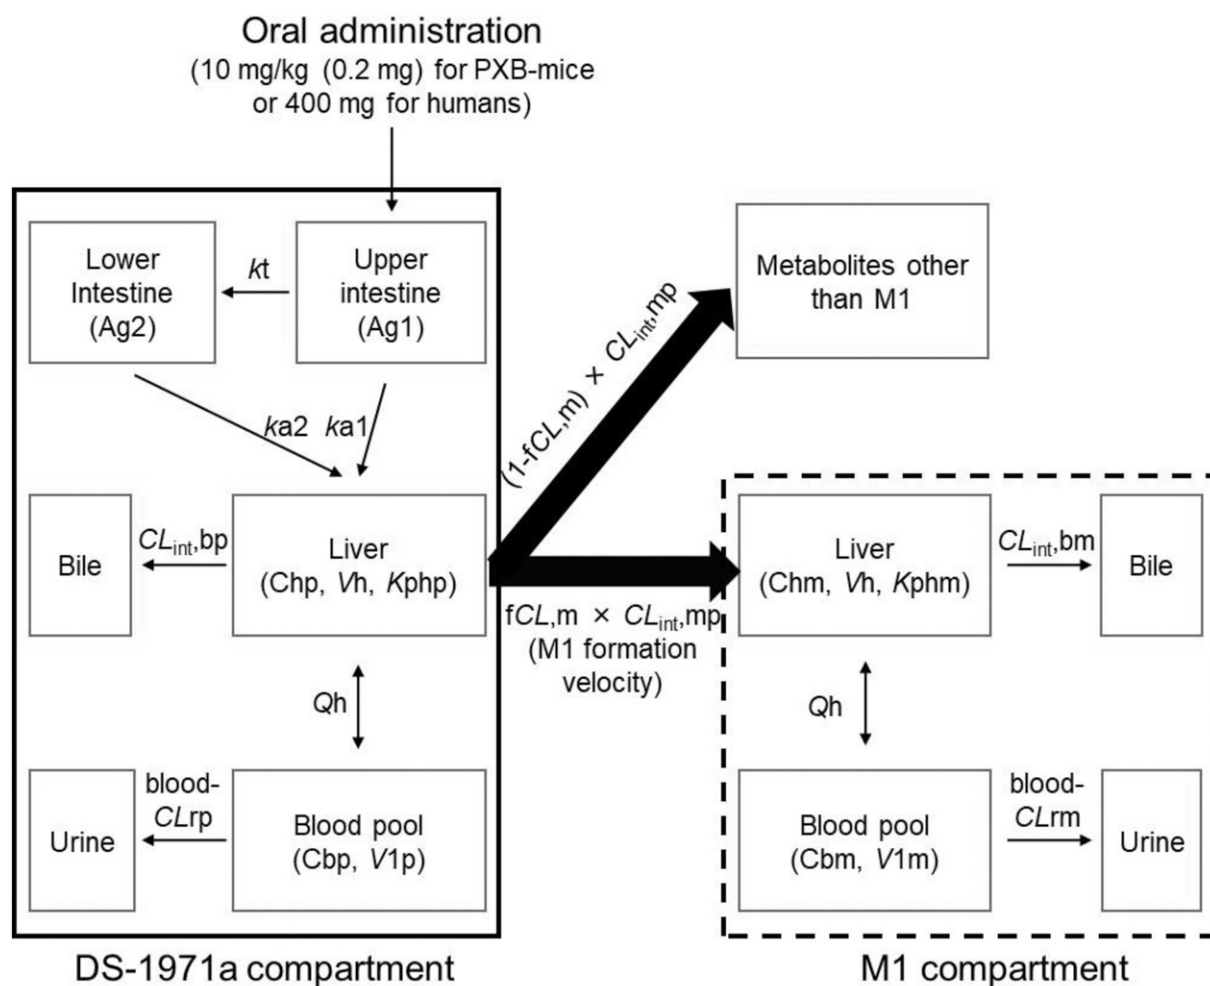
Oral administration
(10 mg/kg (0.2 mg) for PXB-mice or 400 mg for humans)

Lower Intestine (Ag2)

$k$t

Upper intestine (Ag1)

Metabolites other than M1

(1-f$CL$,m) × $CL_{int}$,mp

$k$a2 $k$a1

Bile

$CL_{int}$,bp

Liver (Chp, $V$h, $K$php)

f$CL$,m × $CL_{int}$,mp
(M1 formation velocity)

Liver (Chm, $V$h, $K$phm)

$CL_{int}$,bm

Bile

$Q$h

$Q$h

Urine

blood-$CL$rp

Blood pool (Cbp, $V$1p)

Blood pool (Cbm, $V$1m)

blood-$CL$rm

Urine

DS-1971a compartment

M1 compartment